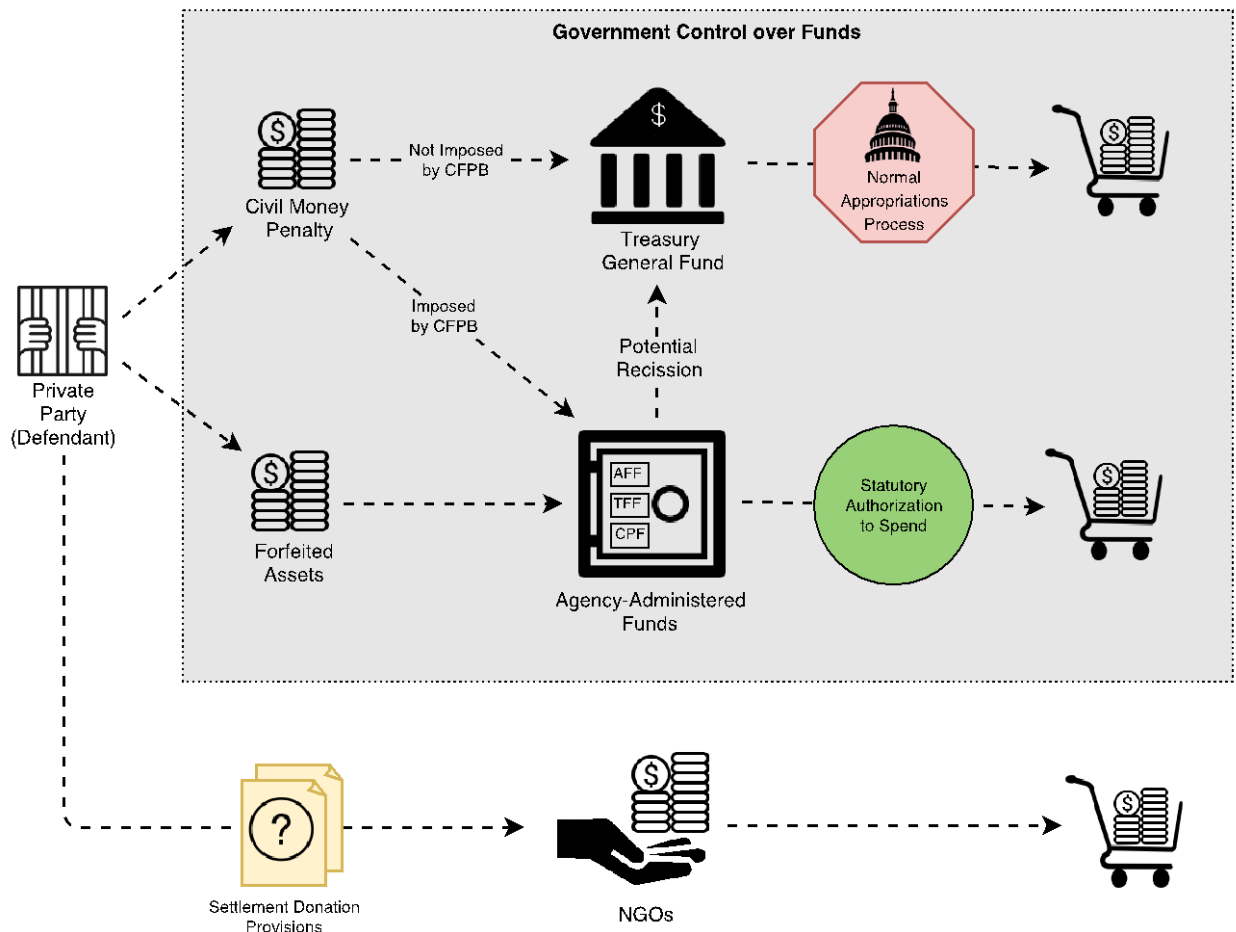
Government Control over Funds

Civil Money Penalty

Not Imposed by CFPB

$

Treasury General Fund

Normal Appropriations Process

$

Private Party (Defendant)

Imposed by CFPB

Potential Recission

$

Forfeited Assets

AFF

TFF

CPF

Agency-Administered Funds

Statutory Authorization to Spend

$

?

Settlement Donation Provisions

$

NGOs

$